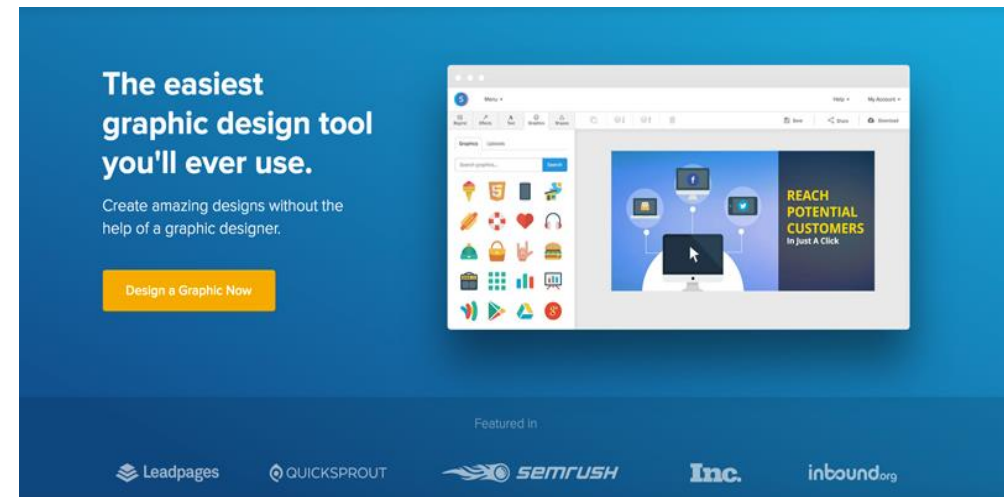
The easiest graphic design tool you'll ever use.

Create amazing designs without the help of a graphic designer.

Design a Graphic Now

Menu

Help

My Account

Graphics

Uploads

Search graphics...

Search

Save

Share

Download

REACH POTENTIAL CUSTOMERS

In Just A Click

Featured in

Leadpages

QUICKSPROUT

SEMRUSH

Inc.

inbound.org